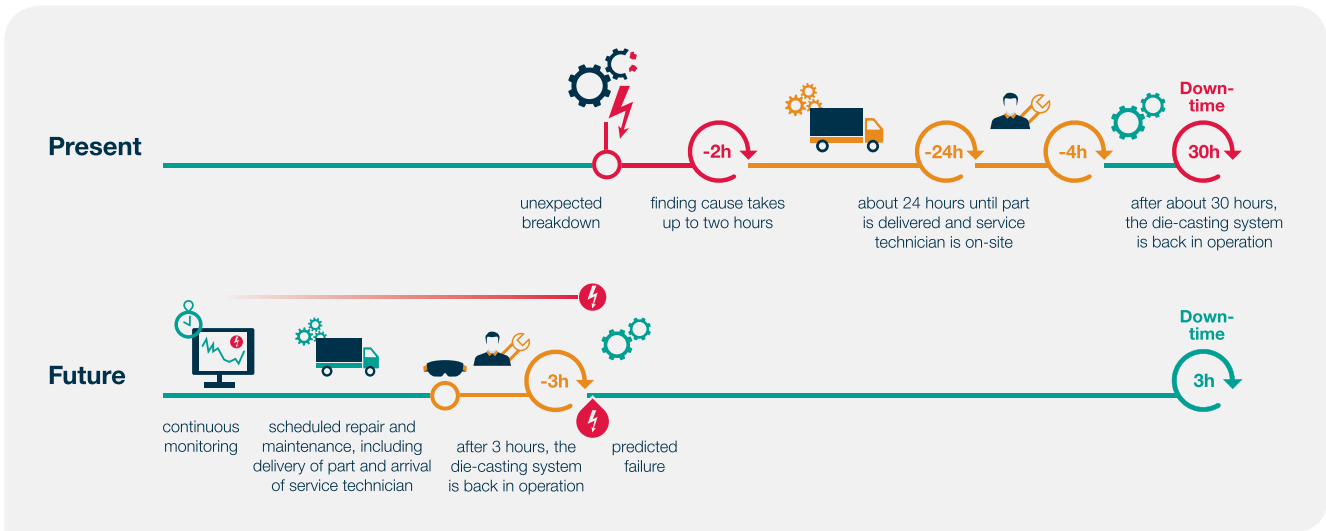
Present

unexpected breakdown

-2h

finding cause takes up to two hours

-24h

about 24 hours until part is delivered and service technician is on-site

-4h

Down-time

30h

after about 30 hours, the die-casting system is back in operation

Future

continuous monitoring

scheduled repair and maintenance, including delivery of part and arrival of service technician

-3h

after 3 hours, the die-casting system is back in operation

predicted failure

Down-time

3h